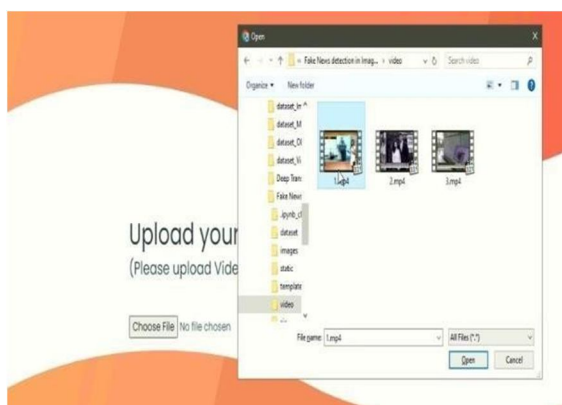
Open

« Fake News detection in Imag... › video

Search video

Organize ▾ New folder

dataset_In
dataset_M
dataset_Ol
dataset_Vi
Deep Tran
Fake News
.ipynb_cl
dataset
images
static
template
video

1.mp4 2.mp4 3.mp4

File name: 1.mp4

All Files (*.*)

Open Cancel

Upload your
(Please upload Vide

Choose File No file chosen